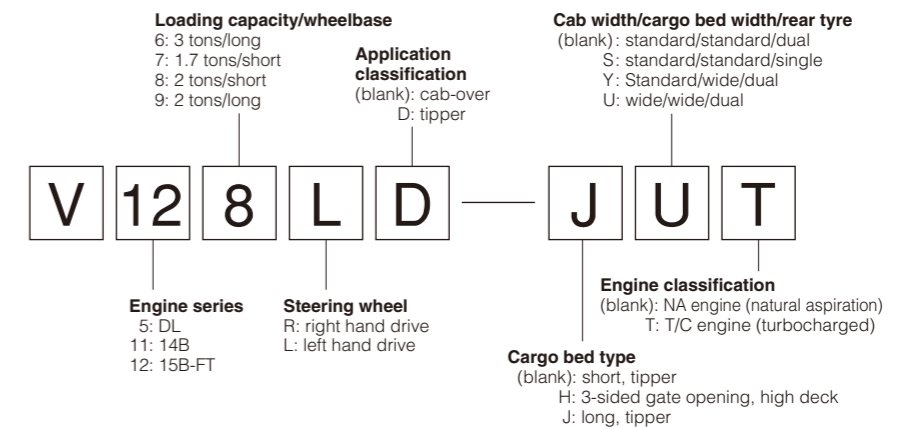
Loading capacity/wheelbase
6: 3 tons/long
7: 1.7 tons/short
8: 2 tons/short
9: 2 tons/long

Application classification
(blank): cab-over
D: tipper

Cab width/cargo bed width/rear tyre
(blank): standard/standard/dual
S: standard/standard/single
Y: Standard/wide/dual
U: wide/wide/dual

V 12 8 L D — J U T

Engine series
5: DL
11: 14B
12: 15B-FT

Steering wheel
R: right hand drive
L: left hand drive

Engine classification
(blank): NA engine (natural aspiration)
T: T/C engine (turbocharged)

Cargo bed type
(blank): short, tipper
H: 3-sided gate opening, high deck
J: long, tipper